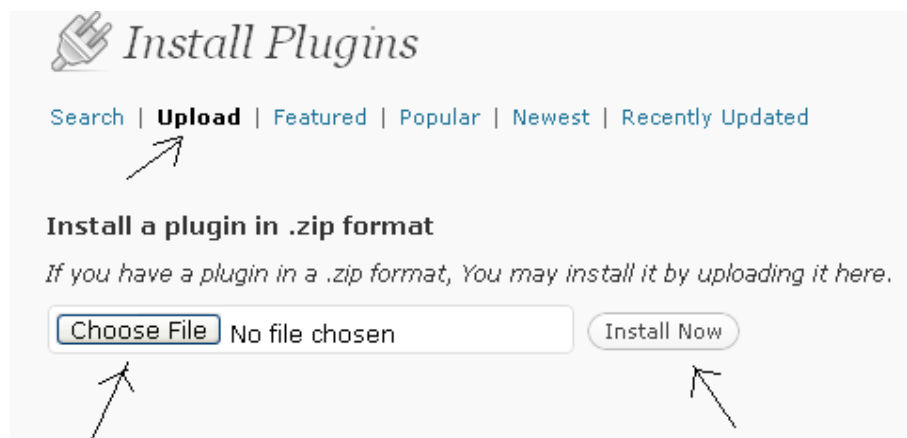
Install Plugins

Search | Upload | Featured | Popular | Newest | Recently Updated

Install a plugin in .zip format

If you have a plugin in a .zip format, You may install it by uploading it here.

Choose File No file chosen Install Now